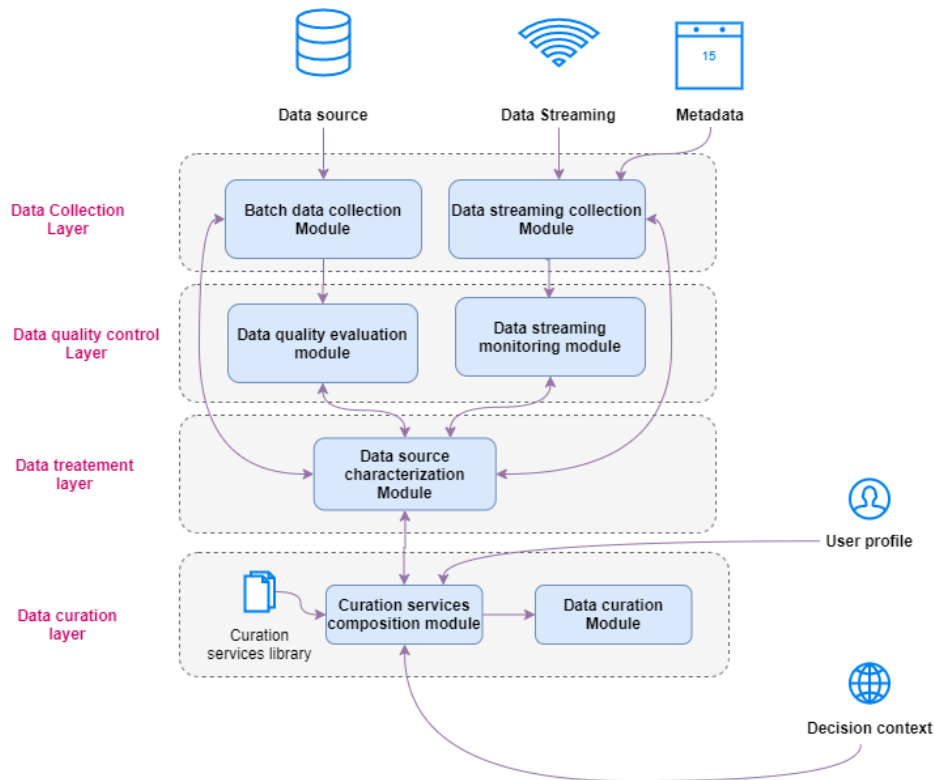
15

Data source

Data Streaming

Metadata

Data Collection Layer

Batch data collection Module

Data streaming collection Module

Data quality control Layer

Data quality evaluation module

Data streaming monitoring module

Data treatement layer

Data source characterization Module

User profile

Data curation layer

Curation services library

Curation services composition module

Data curation Module

Decision context